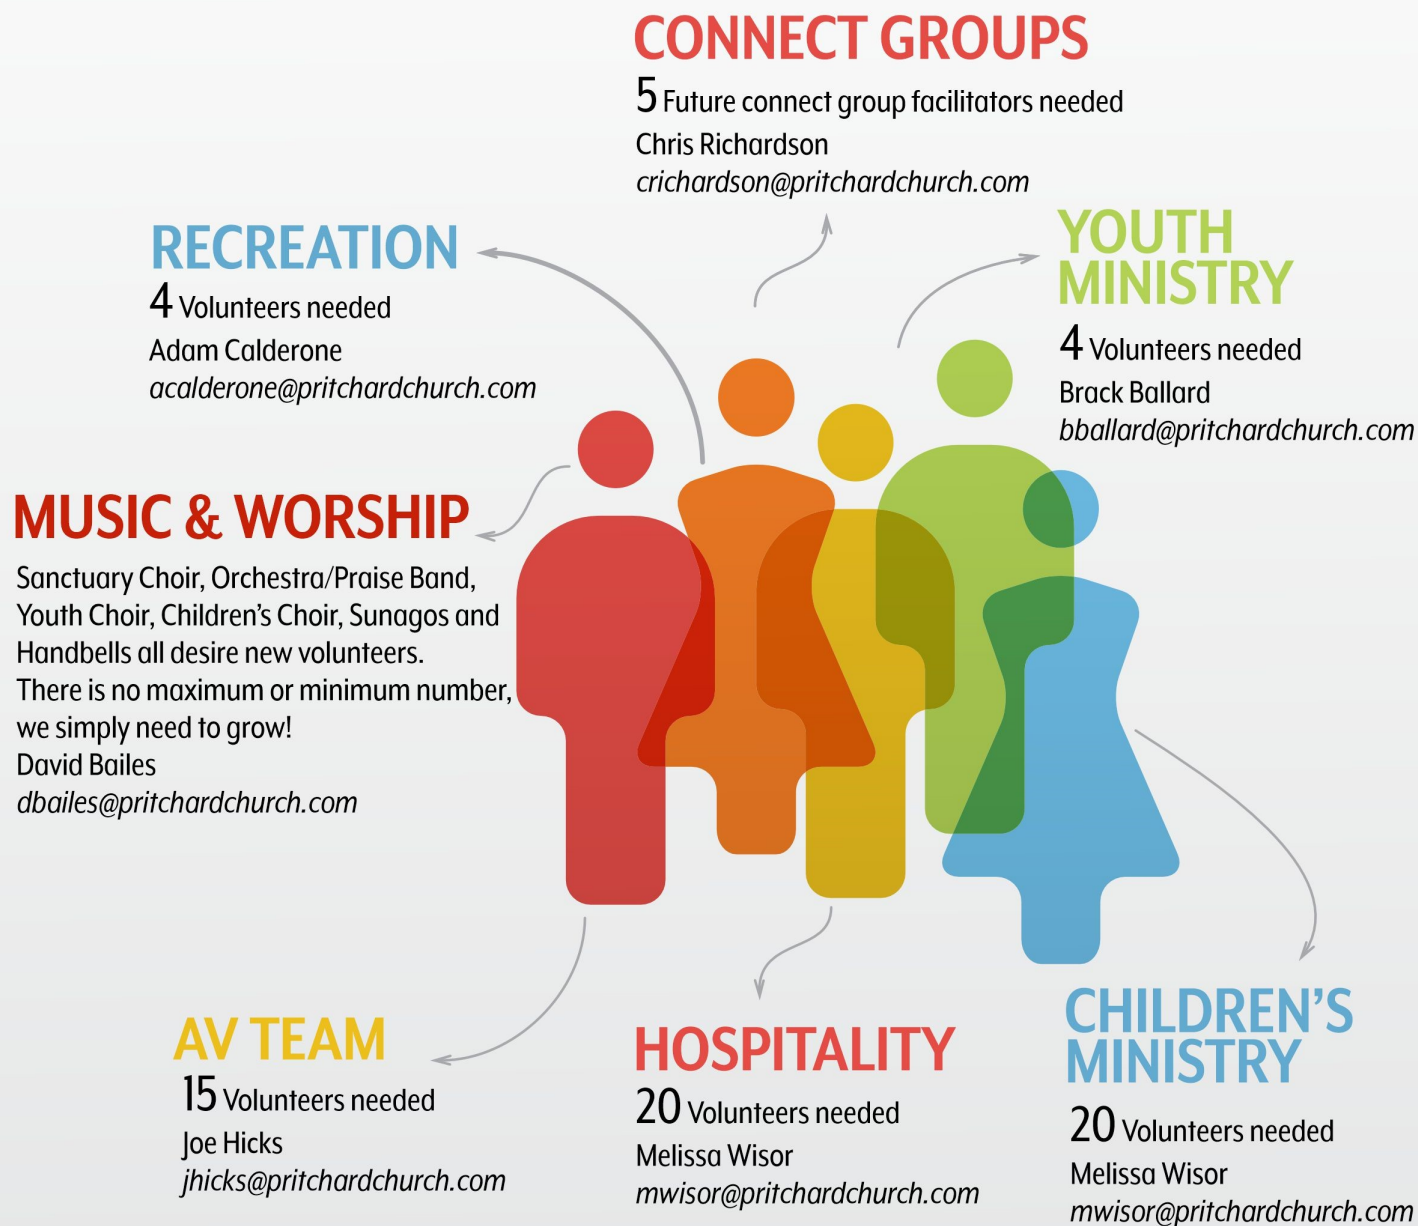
CONNECT GROUPS
5 Future connect group facilitators needed
Chris Richardson
crichardson@pritchardchurch.com

RECREATION
4 Volunteers needed
Adam Calderone
acalderone@pritchardchurch.com

YOUTH MINISTRY
4 Volunteers needed
Brack Ballard
bballard@pritchardchurch.com

MUSIC & WORSHIP
Sanctuary Choir, Orchestra/Praise Band, Youth Choir, Children's Choir, Sunagos and Handbells all desire new volunteers. There is no maximum or minimum number, we simply need to grow!
David Bailes
dbailes@pritchardchurch.com

AV TEAM
15 Volunteers needed
Joe Hicks
jhicks@pritchardchurch.com

HOSPITALITY
20 Volunteers needed
Melissa Wisor
mwisor@pritchardchurch.com

CHILDREN'S MINISTRY
20 Volunteers needed
Melissa Wisor
mwisor@pritchardchurch.com